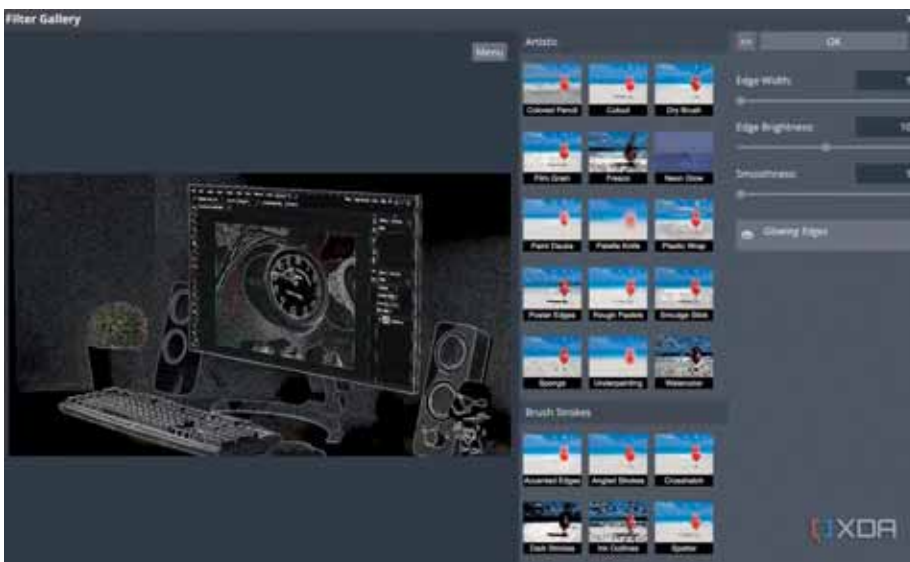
Filter Gallery

Menu

Artistic

Colored Pencil
Cutout
Dry Brush
Film Grain
Fresco
Neon Glow
Paint Daubs
Palette Knife
Plastic Wrap
Poster Edges
Rough Pastels
Smudge Stick
Sponge
Underpainting
Watercolor

Brush Strokes

Accented Edges
Angled Strokes
Crosshatch
Dark Strokes
Ink Outlines
Spatter

OK

Edge Width
Edge Brightness
Smoothness

Glowing Edges

XDA